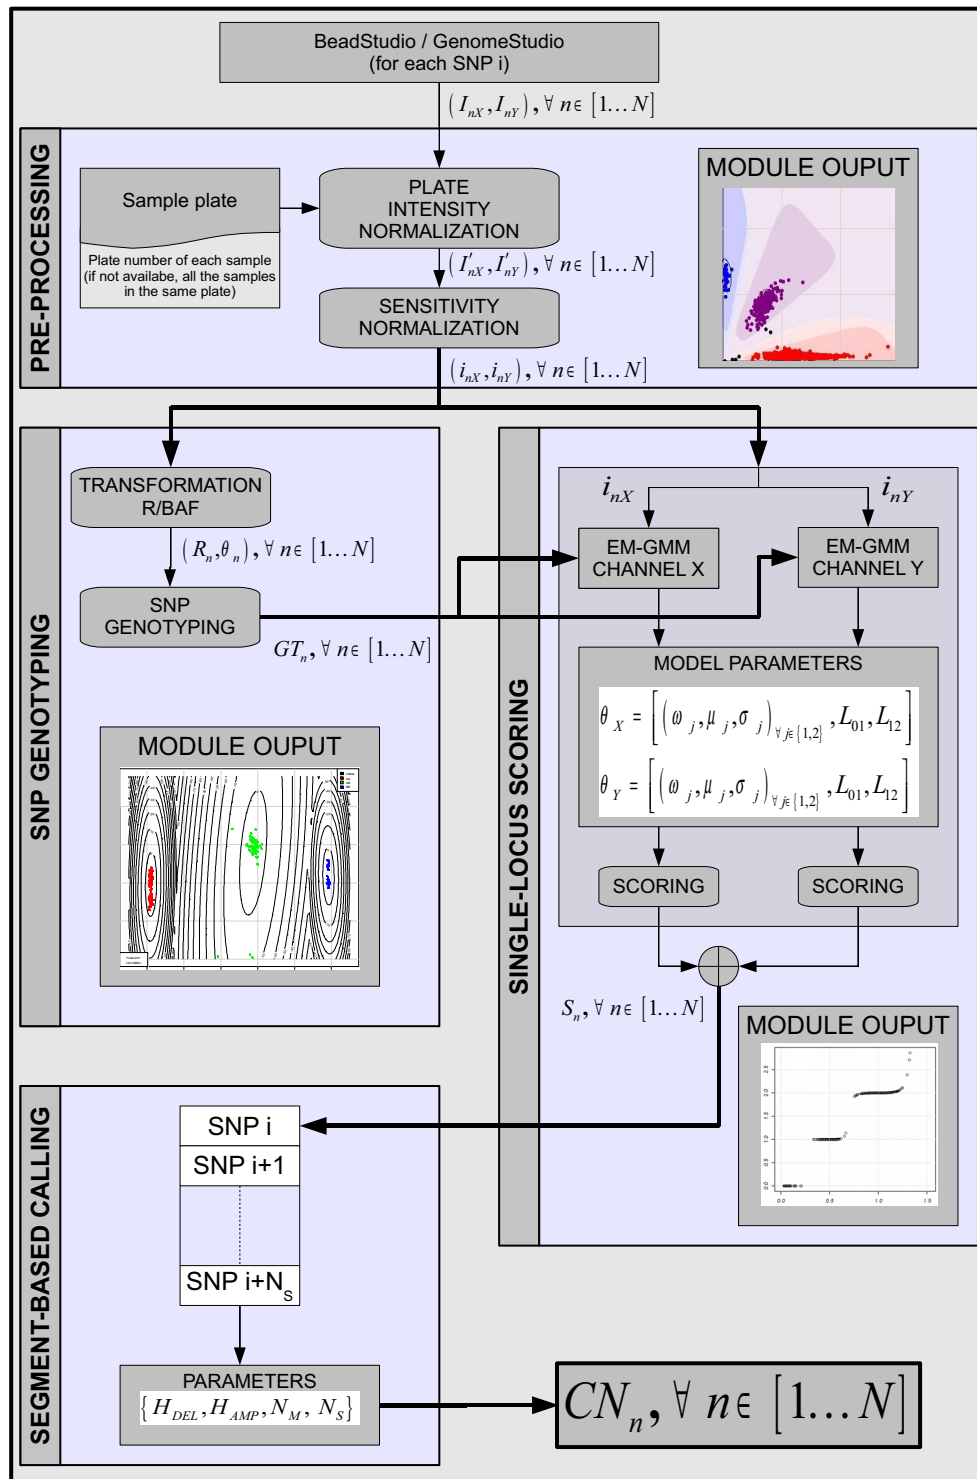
BeadStudio / GenomeStudio
(for each SNP i)

$(I_{nX}, I_{nY}), \forall n \in [1\ldots N]$

PRE-PROCESSING

Sample plate

Plate number of each sample (if not availabe, all the samples in the same plate)

PLATE INTENSITY NORMALIZATION

$(I'_{nX}, I'_{nY}), \forall n \in [1\ldots N]$

SENSITIVITY NORMALIZATION

$(i_{nX}, i_{nY}), \forall n \in [1\ldots N]$

MODULE OUPUT

SNP GENOTYPING

TRANSFORMATION R/BAF

$(R_n, \theta_n), \forall n \in [1\ldots N]$

SNP GENOTYPING

$GT_n, \forall n \in [1\ldots N]$

MODULE OUPUT

SINGLE-LOCUS SCORING

$i_{nX}$

$i_{nY}$

EM-GMM CHANNEL X

EM-GMM CHANNEL Y

MODEL PARAMETERS

$\theta_X = \left[\left(\omega_j, \mu_j, \sigma_j\right)_{\forall j \in \{1,2\}}, L_{01}, L_{12}\right]$

$\theta_Y = \left[\left(\omega_j, \mu_j, \sigma_j\right)_{\forall j \in \{1,2\}}, L_{01}, L_{12}\right]$

SCORING

SCORING

$S_n, \forall n \in [1\ldots N]$

MODULE OUPUT

SEGMENT-BASED CALLING

SNP i
SNP i+1
SNP i+N$_S$

PARAMETERS
$\{H_{DEL}, H_{AMP}, N_M, N_S\}$

$CN_n, \forall n \in [1\ldots N]$